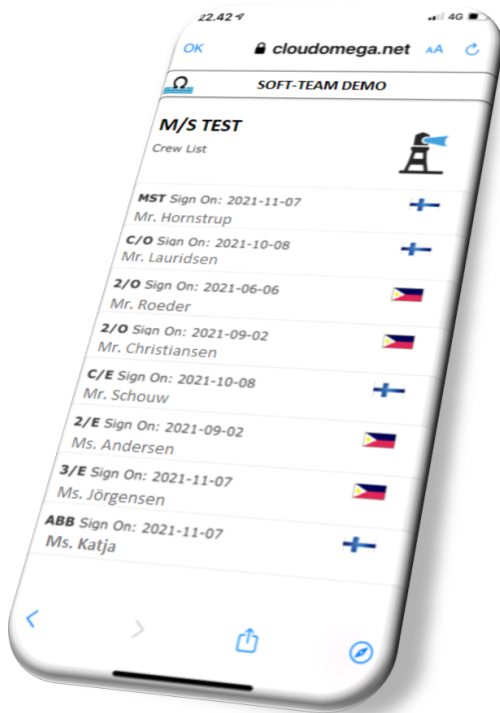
22.42
4G

OK cloudomega.net AA

SOFT-TEAM DEMO

M/S TEST
Crew List

MST Sign On: 2021-11-07
Mr. Hornstrup

C/O Sign On: 2021-10-08
Mr. Lauridsen

2/O Sign On: 2021-06-06
Mr. Roeder

2/O Sign On: 2021-09-02
Mr. Christiansen

C/E Sign On: 2021-10-08
Mr. Schouw

2/E Sign On: 2021-09-02
Ms. Andersen

3/E Sign On: 2021-11-07
Ms. Jörgensen

ABB Sign On: 2021-11-07
Ms. Katja